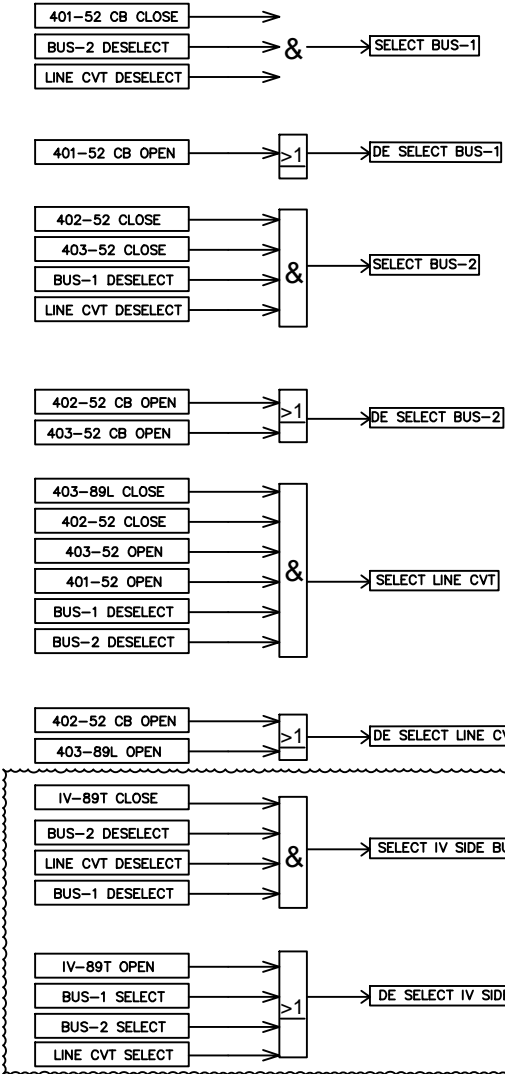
401-52 CB CLOSE
BUS-2 DESELECT
LINE CVT DESELECT
&
SELECT BUS-1

401-52 CB OPEN
>1
DE SELECT BUS-1

402-52 CLOSE
403-52 CLOSE
BUS-1 DESELECT
LINE CVT DESELECT
&
SELECT BUS-2

402-52 CB OPEN
403-52 CB OPEN
>1
DE SELECT BUS-2

403-89L CLOSE
402-52 CLOSE
403-52 OPEN
401-52 OPEN
BUS-1 DESELECT
BUS-2 DESELECT
&
SELECT LINE CVT

402-52 CB OPEN
403-89L OPEN
>1
DE SELECT LINE C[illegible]

IV-89T CLOSE
BUS-2 DESELECT
LINE CVT DESELECT
BUS-1 DESELECT
&
SELECT IV SIDE B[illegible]

IV-89T OPEN
BUS-1 SELECT
BUS-2 SELECT
LINE CVT SELECT
>1
DE SELECT IV SID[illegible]